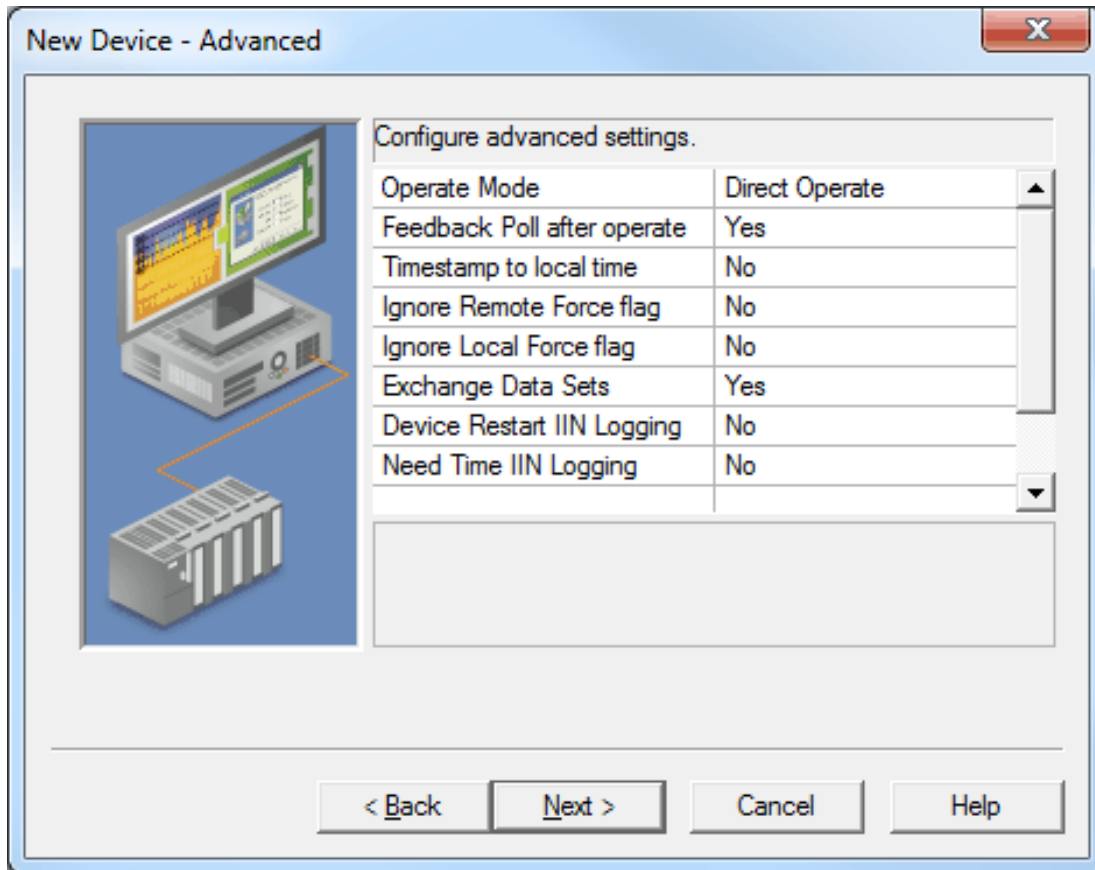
New Device - Advanced

Configure advanced settings.

| Operate Mode | Direct Operate |
|---|---|
| Feedback Poll after operate | Yes |
| Timestamp to local time | No |
| Ignore Remote Force flag | No |
| Ignore Local Force flag | No |
| Exchange Data Sets | Yes |
| Device Restart IIN Logging | No |
| Need Time IIN Logging | No |

< Back
Next >
Cancel
Help